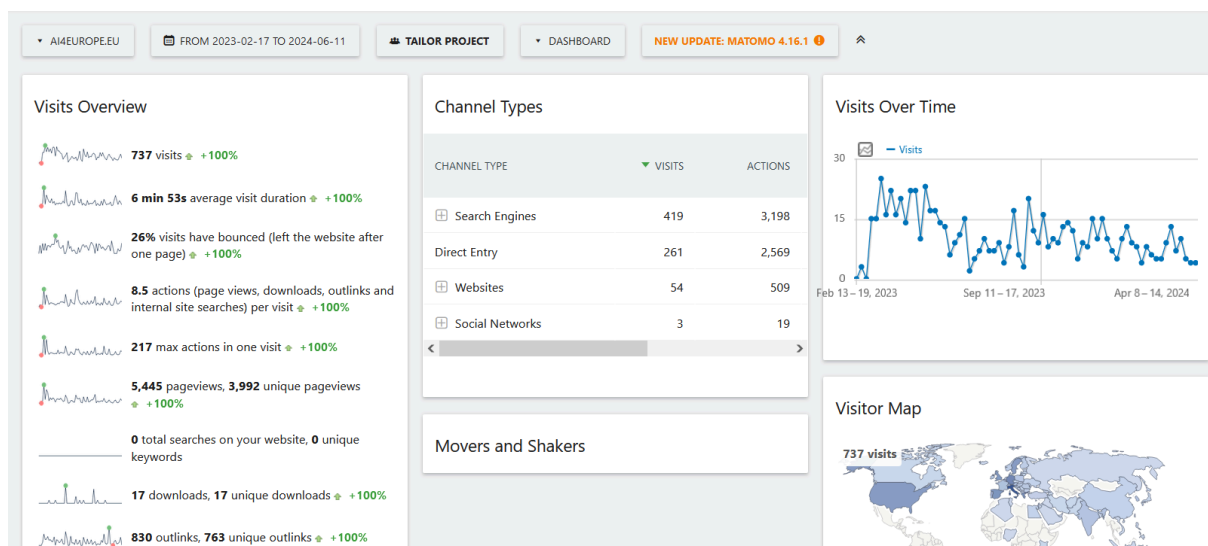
AI4EUROPE.EU FROM 2023-02-17 TO 2024-06-11 TAILOR PROJECT DASHBOARD NEW UPDATE: MATOMO 4.16.1

Visits Overview

737 visits +100%

6 min 53s average visit duration +100%

26% visits have bounced (left the website after one page) +100%

8.5 actions (page views, downloads, outlinks and internal site searches) per visit +100%

217 max actions in one visit +100%

5,445 pageviews, 3,992 unique pageviews +100%

0 total searches on your website, 0 unique keywords

17 downloads, 17 unique downloads +100%

830 outlinks, 763 unique outlinks +100%

Channel Types

| CHANNEL TYPE | VISITS | ACTIONS |
|---|---|---|
| Search Engines | 419 | 3,198 |
| Direct Entry | 261 | 2,569 |
| Websites | 54 | 509 |
| Social Networks | 3 | 19 |

Movers and Shakers

Visits Over Time

Visits

30
15
0

Feb 13 – 19, 2023 Sep 11 – 17, 2023 Apr 8 – 14, 2024

Visitor Map

737 visits